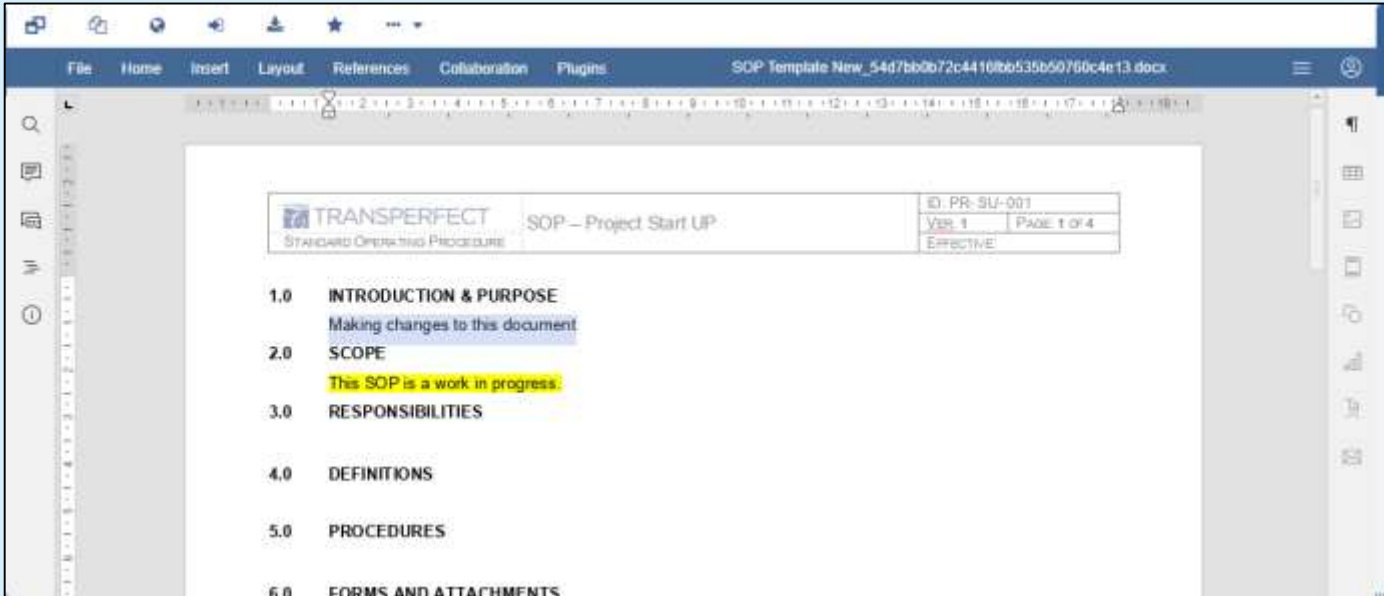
File Home Insert Layout References Collaboration Plugins SOP Template New_54d7bb0b72c4410bb535b50760c4e13.docx

| TRANSPERFECT STANDARD OPERATING PROCEDURE | SOP – Project Start UP | ID: PR-SU-001 |
|---|---|---|
| | | VER. 1 PAGE 1 OF 4 |
| | | EFFECTIVE: |

1.0 INTRODUCTION & PURPOSE

Making changes to this document

2.0 SCOPE

This SOP is a work in progress.

3.0 RESPONSIBILITIES

4.0 DEFINITIONS

5.0 PROCEDURES

6.0 FORMS AND ATTACHMENTS